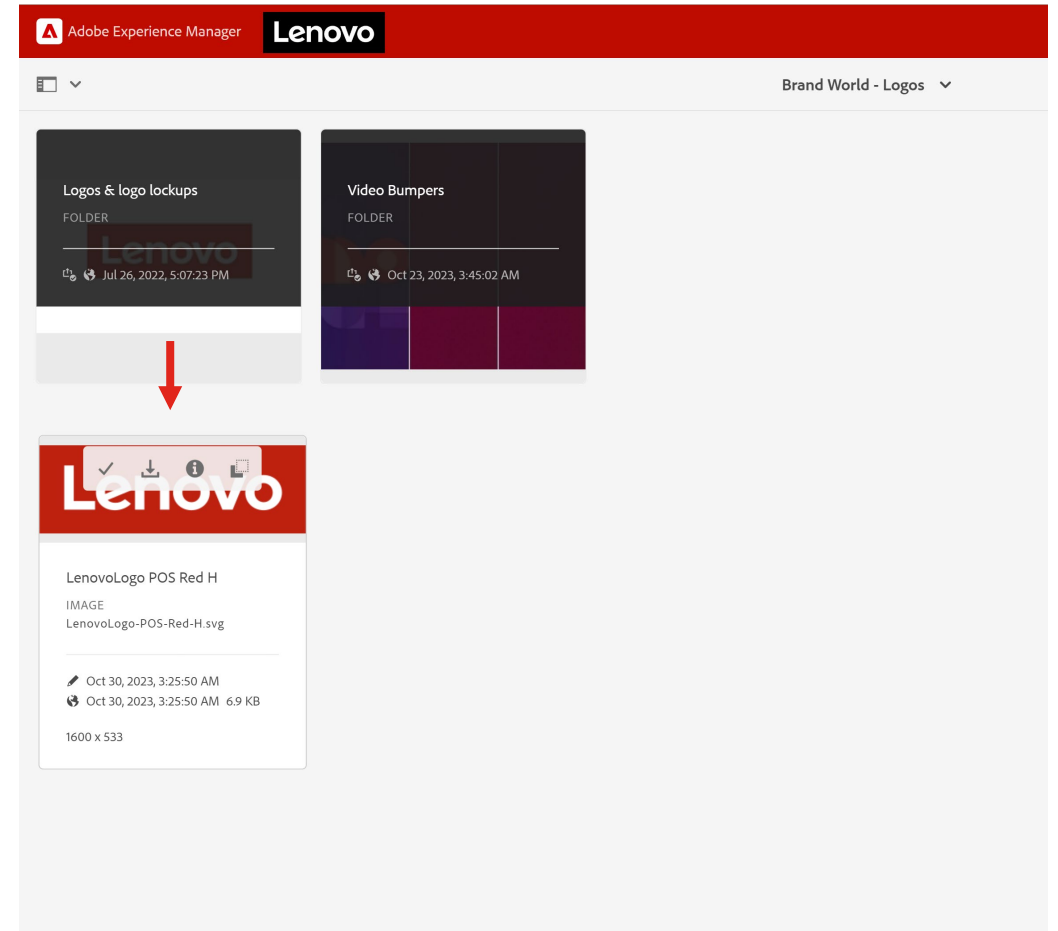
Adobe Experience Manager Lenovo

Brand World - Logos

Logos & logo lockups
FOLDER
Lenovo
Jul 26, 2022, 5:07:23 PM

Video Bumpers
FOLDER
Oct 23, 2023, 3:45:02 AM

Lenovo

LenovoLogo POS Red H
IMAGE
LenovoLogo-POS-Red-H.svg

Oct 30, 2023, 3:25:50 AM
Oct 30, 2023, 3:25:50 AM 6.9 KB

1600 x 533